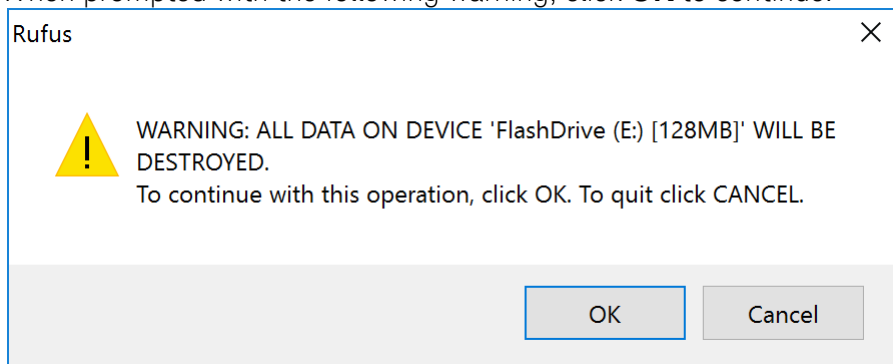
When prompted with the following warning, click OK to continue:

Rufus

WARNING: ALL DATA ON DEVICE 'FlashDrive (E:) [128MB]' WILL BE DESTROYED.
To continue with this operation, click OK. To quit click CANCEL.

OK
Cancel